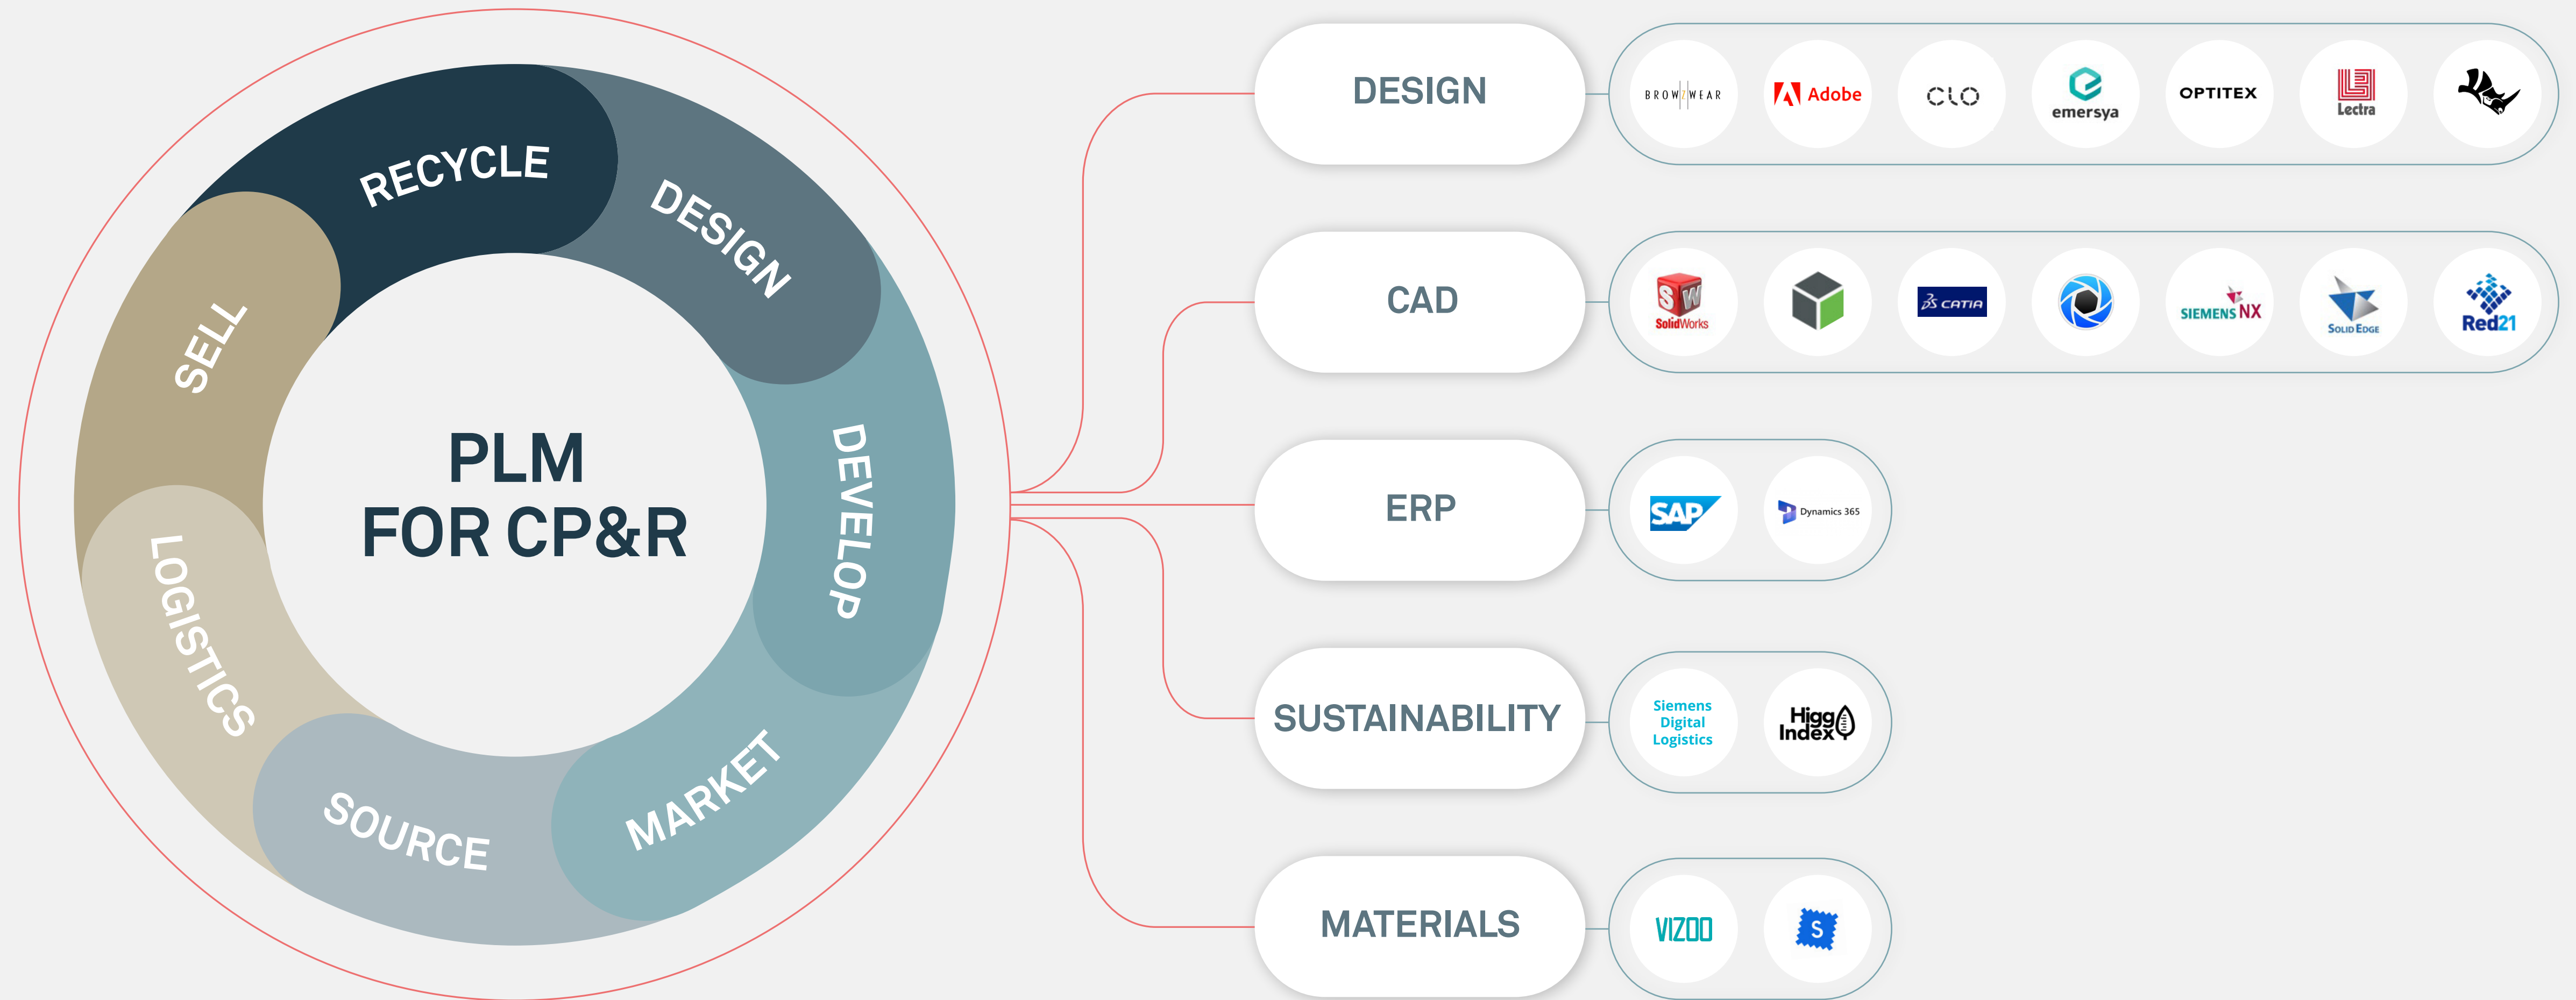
RECYCLE
DESIGN
DEVELOP
MARKET
SOURCE
LOGISTICS
SELL

PLM
FOR CP&R

DESIGN
BROWZWEAR
Adobe
CLO
emersya
OPTITEX
Lectra

CAD
SolidWorks
CATIA
SIEMENS NX
SOLID EDGE
Red21

ERP
SAP
Dynamics 365

SUSTAINABILITY
Siemens Digital Logistics
Higg Index

MATERIALS
VIZOO
S